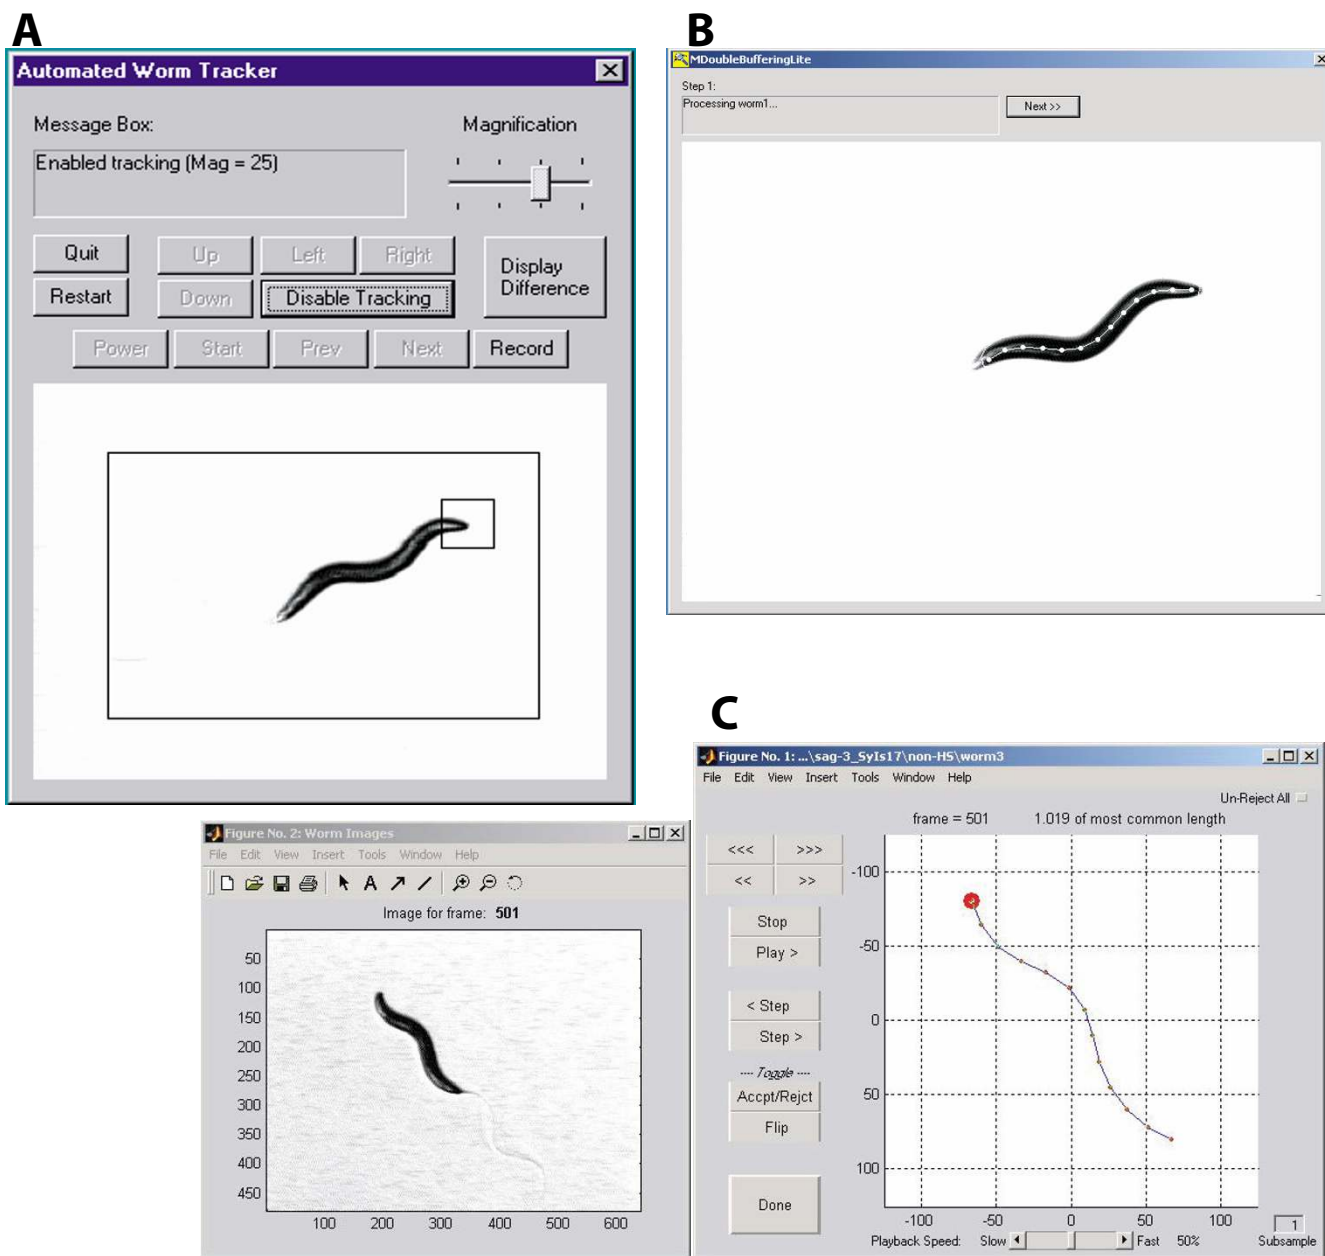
A

Automated Worm Tracker

Message Box:

Enabled tracking (Mag = 25)

Magnification

Quit
Restart
Up
Down
Left
Right
Disable Tracking
Display Difference
Power
Start
Prev
Next
Record

B

MDoubleBufferingLite

Step 1:

Processing worm1...

Next >>

C

Figure No. 1: ...\sag-3_SyIs17\non-HS\worm3

File Edit View Insert Tools Window Help

Un-Reject All

frame = 501 1.019 of most common length

<<< >>>
<< >>
Stop
Play >
< Step
Step >
---- Toggle ----
Accpt/Rejct
Flip
Done

-100
-50
0
50
100

-100 -50 0 50 100

Playback Speed: Slow Fast 50%

1
Subsample

Figure No. 2: Worm Images

File Edit View Insert Tools Window Help

Image for frame: 501

50
100
150
200
250
300
350
400
450

100 200 300 400 500 600